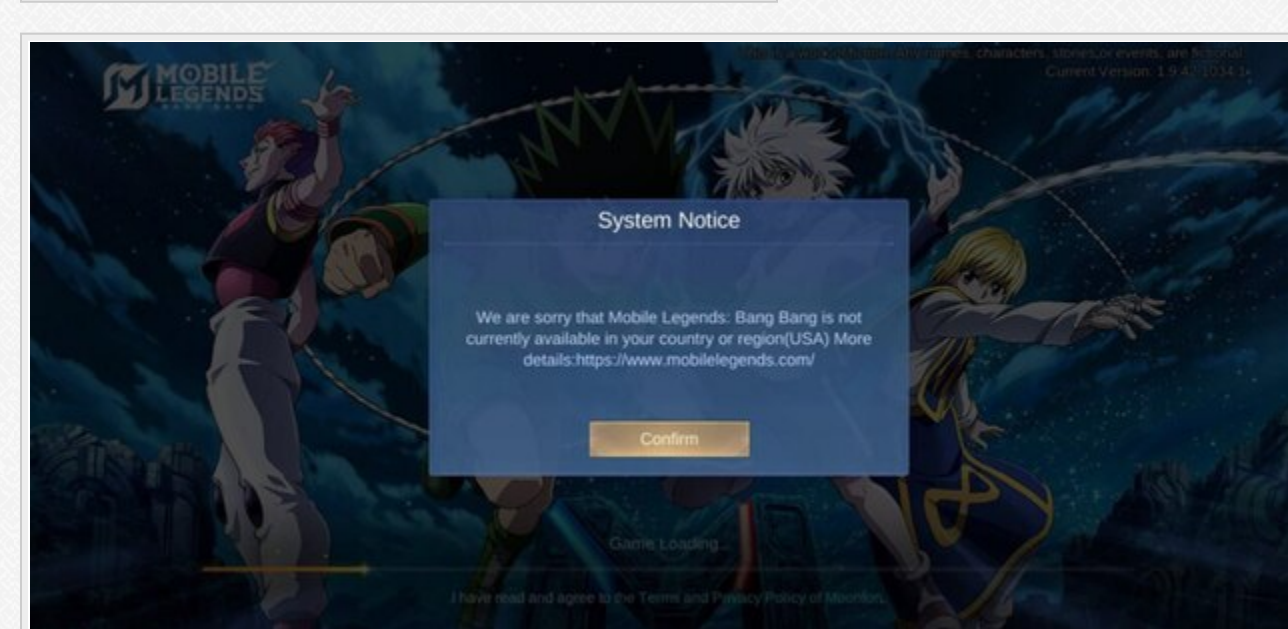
MOBILE LEGENDS BANG BANG

This is a work of fiction, any names, characters, stories, or events, are fictional
Current Version: 1.9.42.1034.1

System Notice

We are sorry that Mobile Legends: Bang Bang is not currently available in your country or region(USA) More details:https://www.mobilelegends.com/

Confirm

Game Loading...

I have read and agree to the Terms and Privacy Policy of Moonton.